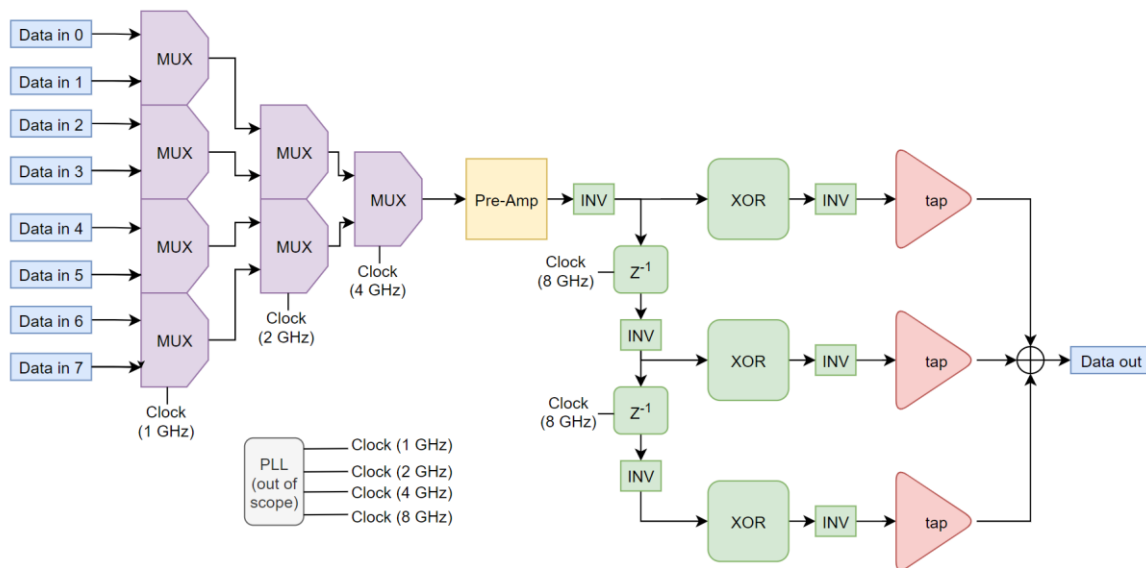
Data in 0
Data in 1
Data in 2
Data in 3
Data in 4
Data in 5
Data in 6
Data in 7
MUX
MUX
MUX
MUX
Clock (1 GHz)
MUX
MUX
Clock (2 GHz)
MUX
Clock (4 GHz)
Pre-Amp
INV
Clock (8 GHz)
$Z^{-1}$
INV
Clock (8 GHz)
$Z^{-1}$
INV
XOR
INV
tap
XOR
INV
tap
XOR
INV
tap
Data out
PLL (out of scope)
Clock (1 GHz)
Clock (2 GHz)
Clock (4 GHz)
Clock (8 GHz)